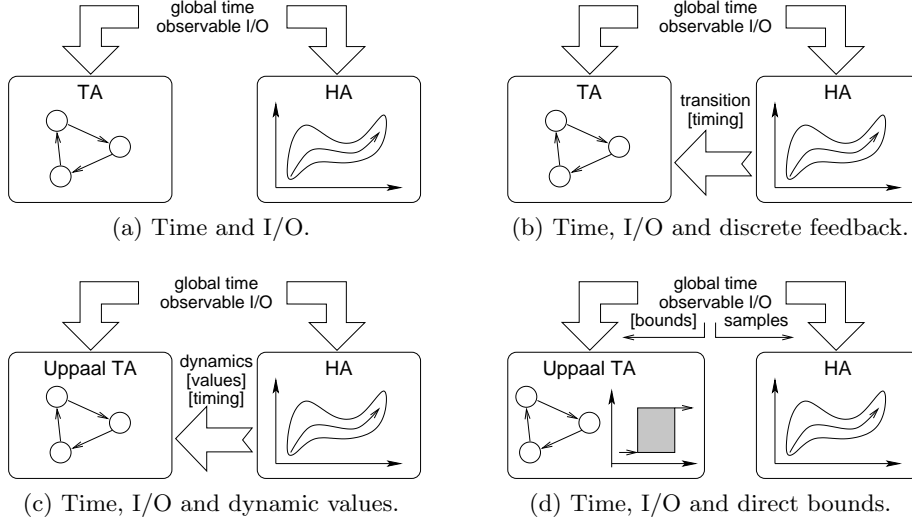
global time
observable I/O

TA

HA

(a) Time and I/O.

global time
observable I/O

TA

transition
[timing]

HA

(b) Time, I/O and discrete feedback.

global time
observable I/O

Uppaal TA

dynamics
[values]
[timing]

HA

(c) Time, I/O and dynamic values.

global time
observable I/O
[bounds]
samples

Uppaal TA

HA

(d) Time, I/O and direct bounds.